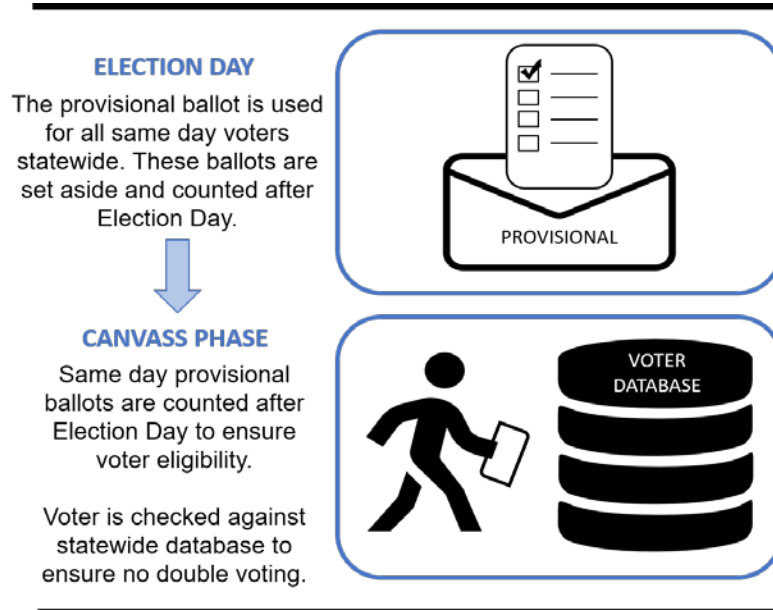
ELECTION DAY

The provisional ballot is used for all same day voters statewide. These ballots are set aside and counted after Election Day.

PROVISIONAL

CANVASS PHASE

Same day provisional ballots are counted after Election Day to ensure voter eligibility.

Voter is checked against statewide database to ensure no double voting.

VOTER DATABASE